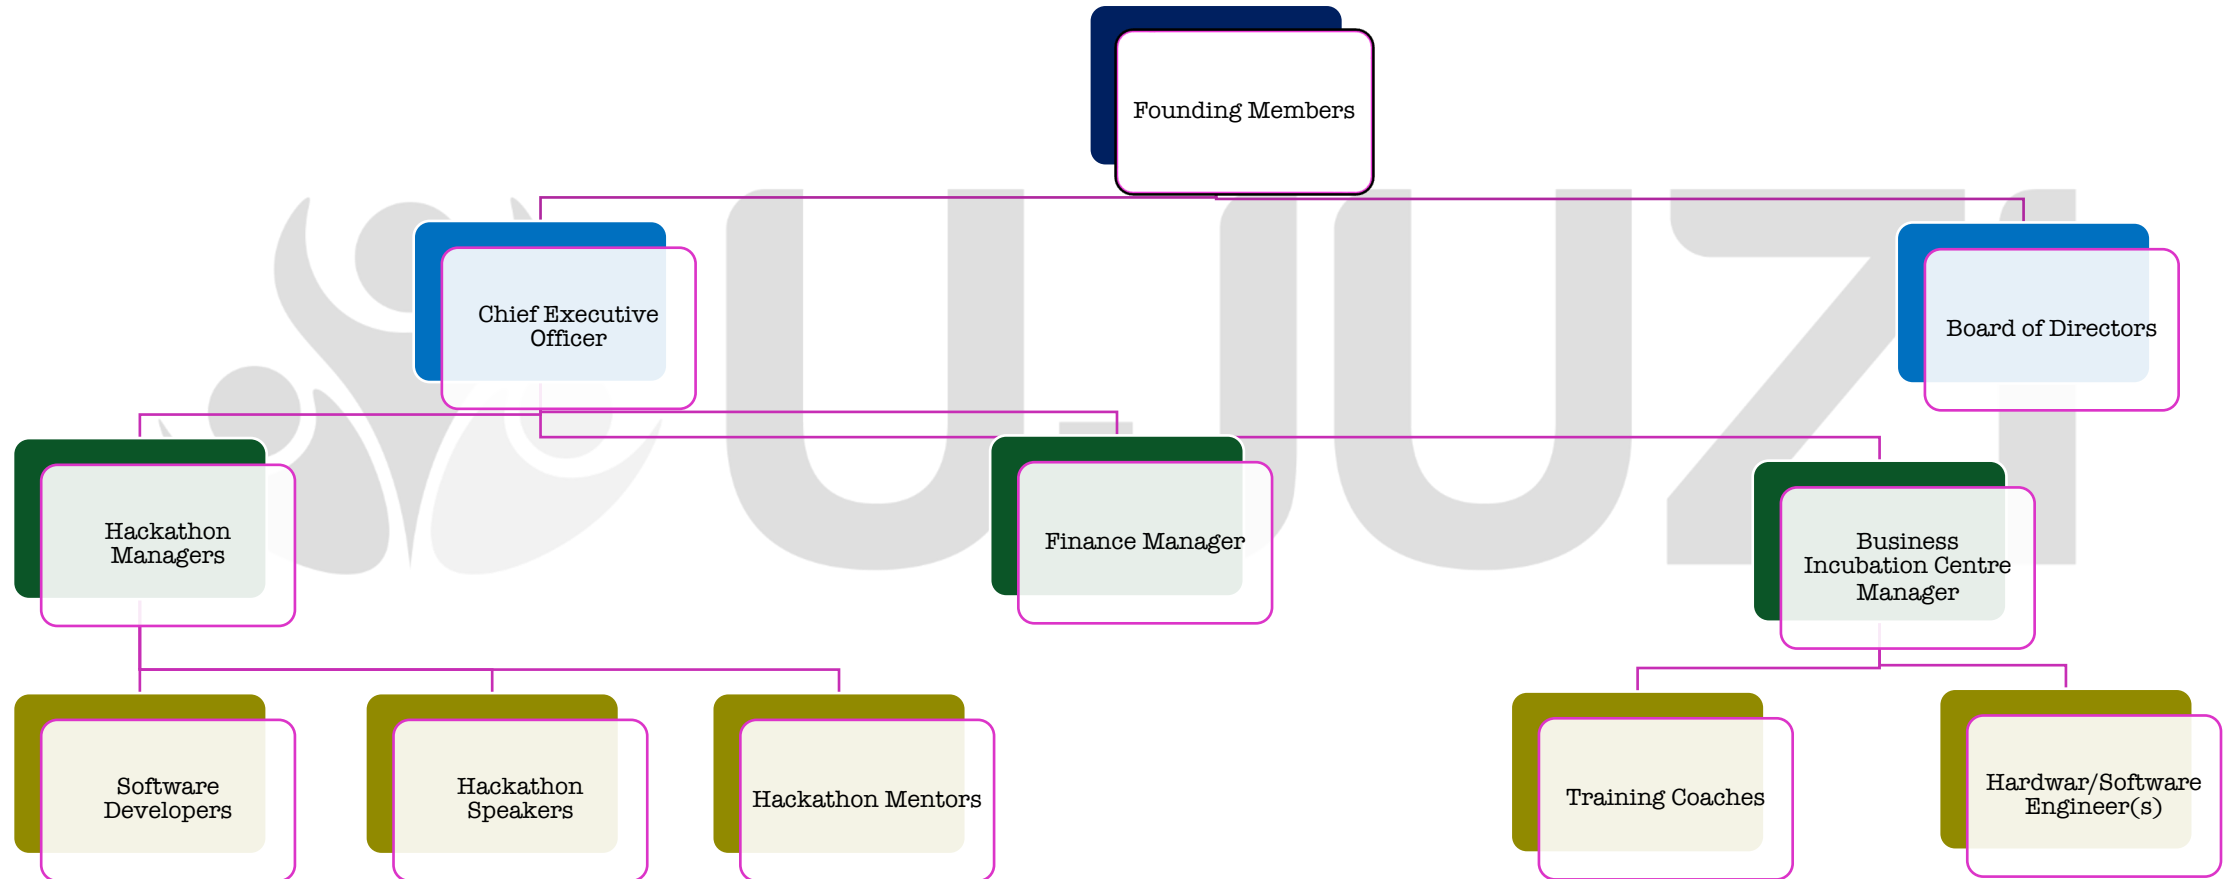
Founding Members

Chief Executive Officer

Board of Directors

Hackathon Managers

Finance Manager

Business Incubation Centre Manager

Software Developers

Hackathon Speakers

Hackathon Mentors

Training Coaches

Hardwar/Software Engineer(s)

UJUZI